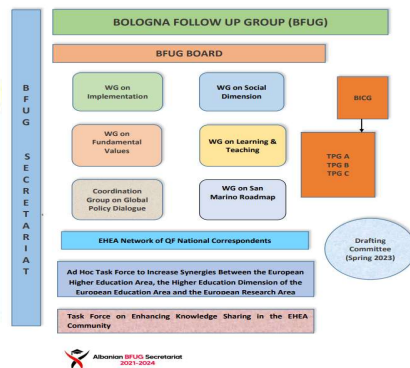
BOLOGNA FOLLOW UP GROUP (BFUG)

B F U G

S E C R E T A R I A T

BFUG BOARD

WG on Implementation

WG on Social Dimension

BICG

WG on Fundamental Values

WG on Learning & Teaching

TPG A
TPG B
TPG C

Coordination Group on Global Policy Dialogue

WG on San Marino Roadmap

EHEA Network of QF National Correspondents

Drafting Committee (Spring 2023)

Ad Hoc Task Force to Increase Synergies Between the European Higher Education Area, the Higher Education Dimension of the European Education Area and the European Research Area

Task Force on Enhancing Knowledge Sharing in the EHEA Community

Albanian BFUG Secretariat
2021-2024